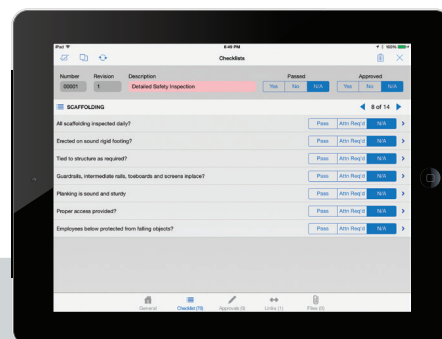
iPad 8:46 PM 100%

Checklists

| Number | Revision | Description | Passed | Approved |
|---|---|---|---|---|
| 00001 | 1 | Detailed Safety Inspection | Yes No N/A | Yes No N/A |

SCAFFOLDING 8 of 14

All scaffolding inspected daily? Pass Attn Req'd N/A

Erected on sound rigid footing? Pass Attn Req'd N/A

Tied to structure as required? Pass Attn Req'd N/A

Guardrails, intermediate rails, toeboards and screens inplace? Pass Attn Req'd N/A

Planking is sound and sturdy Pass Attn Req'd N/A

Proper access provided? Pass Attn Req'd N/A

Employees below protected from falling objects? Pass Attn Req'd N/A

General Checklists (75) Approvals (0) Links (1) Files (0)